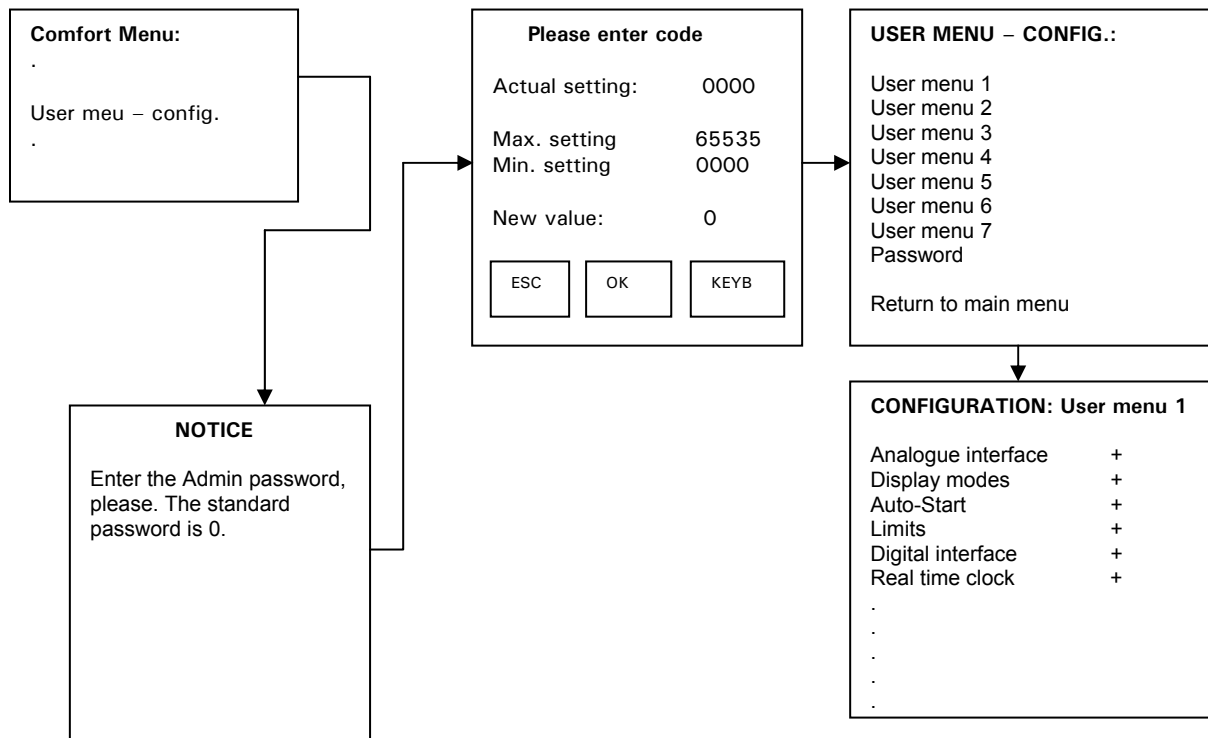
Comfort Menu:
.
User meu – config.
.

NOTICE

Enter the Admin password, please. The standard password is 0.

Please enter code

Actual setting: 0000

Max. setting 65535
Min. setting 0000

New value: 0

| ESC | OK | KEYB |
|---|---|---|

USER MENU – CONFIG.:

User menu 1
User menu 2
User menu 3
User menu 4
User menu 5
User menu 6
User menu 7
Password

Return to main menu

CONFIGURATION: User menu 1

| Analogue interface | + |
|---|---|
| Display modes | + |
| Auto-Start | + |
| Limits | + |
| Digital interface | + |
| Real time clock | + |

.
.
.
.
.